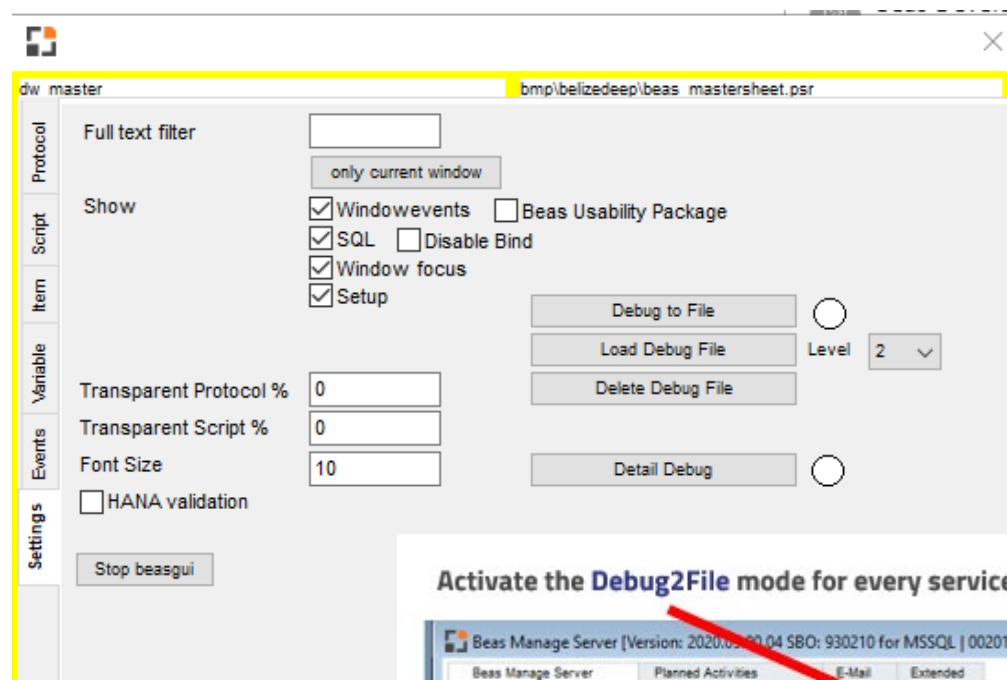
dw_master
bmp\belizedeep\beas_mastersheet.psr

Protocol
Script
Item
Variable
Events
Settings

Full text filter
only current window
Show
Windowevents
Beas Usability Package
SQL
Disable Bind
Window focus
Setup
Debug to File
Load Debug File
Level 2
Delete Debug File
Transparent Protocol % 0
Transparent Script % 0
Font Size 10
Detail Debug
HANA validation
Stop beasgui

Activate the Debug2File mode for every service

Beas Manage Server [Version: 2020.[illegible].04 SBO: 930210 for MSSQL | 00201
Beas Manage Server
Planned Activities
E-Mail
Extended